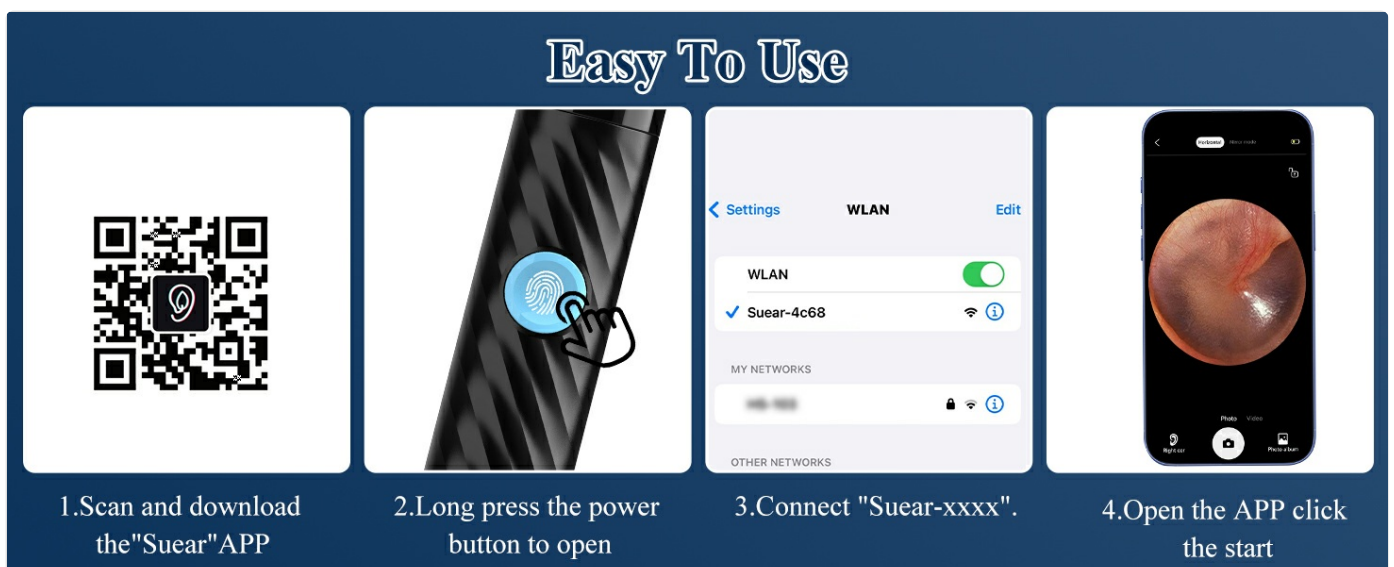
Easy To Use

Settings WLAN Edit

WLAN

Suear-4c68

MY NETWORKS

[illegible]

OTHER NETWORKS

Horizontal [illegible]

Photo Video

Right ear

Photo album

1.Scan and download the"Suear"APP

2.Long press the power button to open

3.Connect "Suear-xxxx".

4.Open the APP click the start